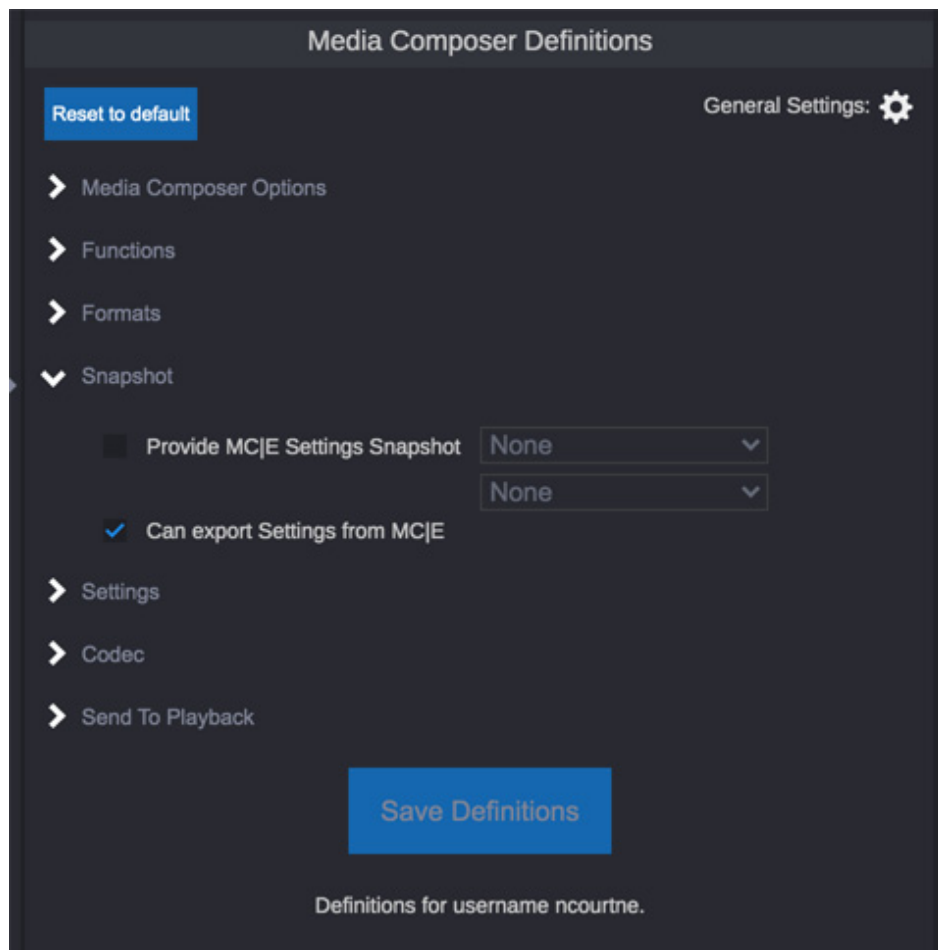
Media Composer Definitions

Reset to default

General Settings:

Media Composer Options

Functions

Formats

Snapshot

Provide MC|E Settings Snapshot

None

None

Can export Settings from MC|E

Settings

Codec

Send To Playback

Save Definitions

Definitions for username ncourtne.